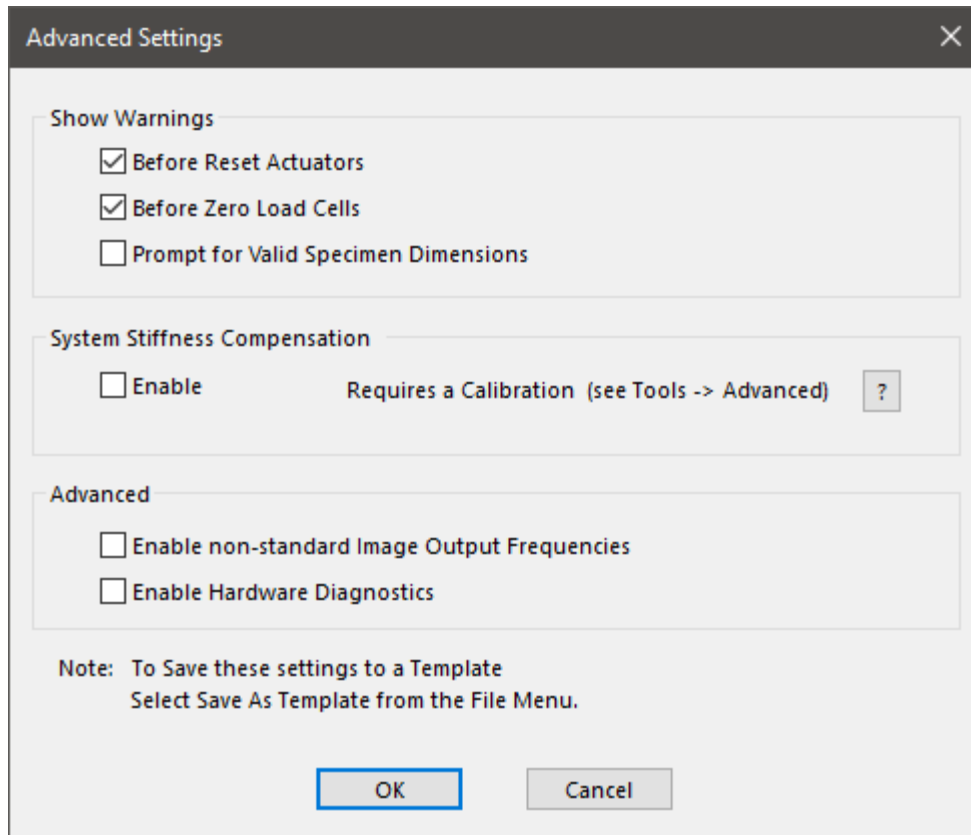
Advanced Settings

Show Warnings

Before Reset Actuators

Before Zero Load Cells

Prompt for Valid Specimen Dimensions

System Stiffness Compensation

Enable

Requires a Calibration (see Tools -> Advanced)

?

Advanced

Enable non-standard Image Output Frequencies

Enable Hardware Diagnostics

Note: To Save these settings to a Template
Select Save As Template from the File Menu.

OK

Cancel